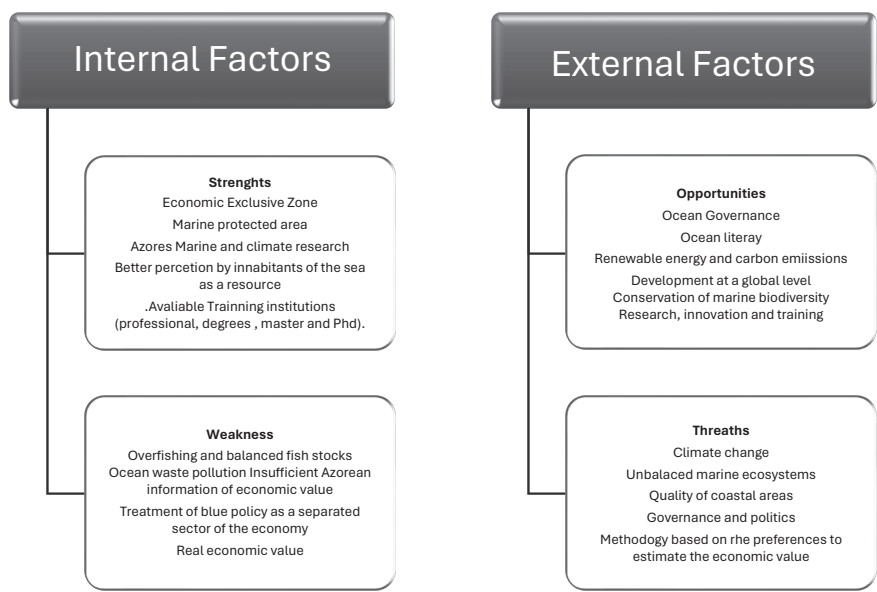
Internal Factors

Strenghts
Economic Exclusive Zone
Marine protected area
Azores Marine and climate research
Better percetion by innabitants of the sea as a resource
.Avaliable Trainning institutions (professional, degrees , master and Phd).

Weakness
Overfishing and balanced fish stocks
Ocean waste pollution Insufficient Azorean information of economic value
Treatment of blue policy as a separated sector of the economy
Real economic value

External Factors

Opportunities
Ocean Governance
Ocean literay
Renewable energy and carbon emiissions
Development at a global level
Conservation of marine biodiversity
Research, innovation and training

Threaths
Climate change
Unbalaced marine ecosystems
Quality of coastal areas
Governance and politics
Methodoly based on rhe preferences to estimate the economic value